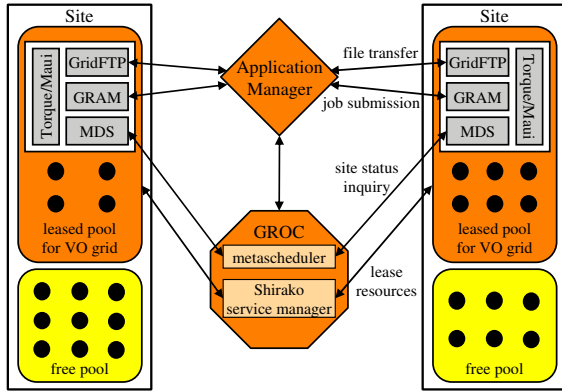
Site

Torque/Maui

GridFTP

GRAM

MDS

leased pool for VO grid

free pool

Application Manager

file transfer

job submission

site status inquiry

GROC

metascheduler

Shirako service manager

lease resources

Site

GridFTP

GRAM

MDS

Torque/Maui

leased pool for VO grid

free pool